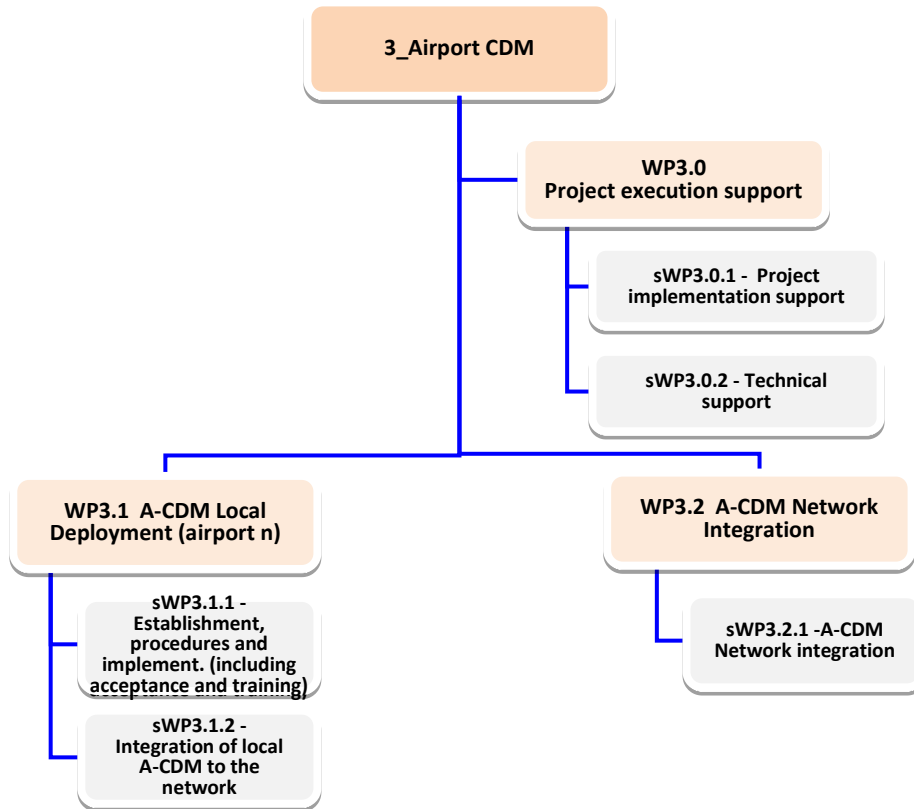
3_Airport CDM

WP3.0
Project execution support

sWP3.0.1 - Project implementation support

sWP3.0.2 - Technical support

WP3.1 A-CDM Local Deployment (airport n)

sWP3.1.1 - Establishment, procedures and implement. (including acceptance and training)

sWP3.1.2 - Integration of local A-CDM to the network

WP3.2 A-CDM Network Integration

sWP3.2.1 -A-CDM Network integration